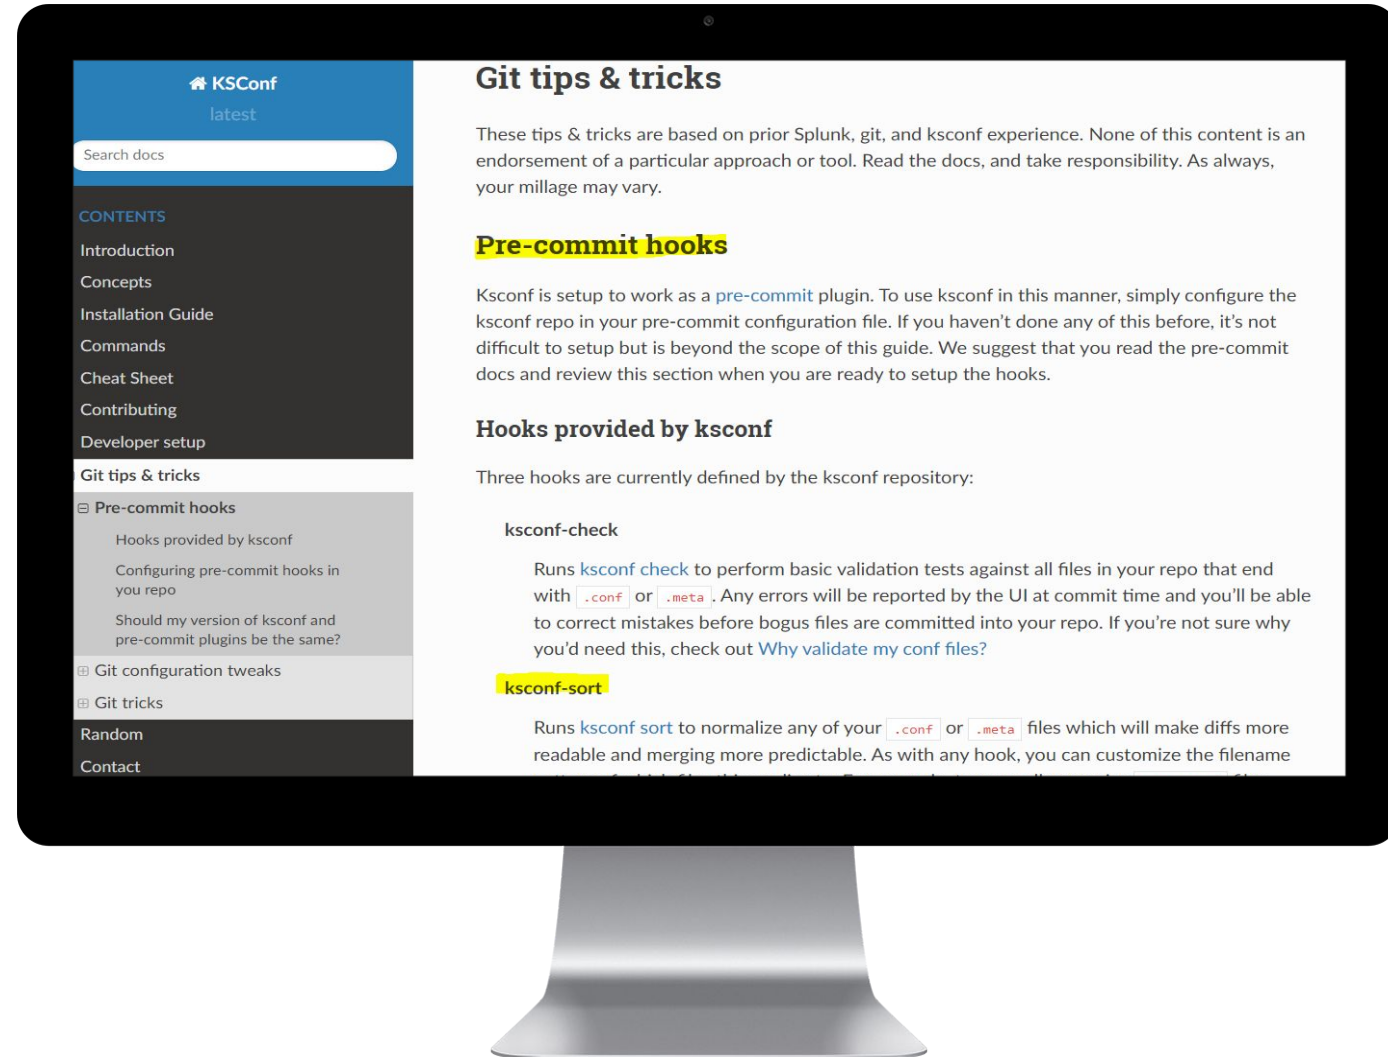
KSConf
latest

Search docs

CONTENTS

Introduction
Concepts
Installation Guide
Commands
Cheat Sheet
Contributing
Developer setup
Git tips & tricks
⊟ Pre-commit hooks
Hooks provided by ksconf
Configuring pre-commit hooks in you repo
Should my version of ksconf and pre-commit plugins be the same?
⊞ Git configuration tweaks
⊞ Git tricks
Random
Contact

Git tips & tricks

These tips & tricks are based on prior Splunk, git, and ksconf experience. None of this content is an endorsement of a particular approach or tool. Read the docs, and take responsibility. As always, your millage may vary.

Pre-commit hooks

Ksconf is setup to work as a pre-commit plugin. To use ksconf in this manner, simply configure the ksconf repo in your pre-commit configuration file. If you haven't done any of this before, it's not difficult to setup but is beyond the scope of this guide. We suggest that you read the pre-commit docs and review this section when you are ready to setup the hooks.

Hooks provided by ksconf

Three hooks are currently defined by the ksconf repository:

ksconf-check

Runs ksconf check to perform basic validation tests against all files in your repo that end with .conf or .meta. Any errors will be reported by the UI at commit time and you'll be able to correct mistakes before bogus files are committed into your repo. If you're not sure why you'd need this, check out Why validate my conf files?

ksconf-sort

Runs ksconf sort to normalize any of your .conf or .meta files which will make diffs more readable and merging more predictable. As with any hook, you can customize the filename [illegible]